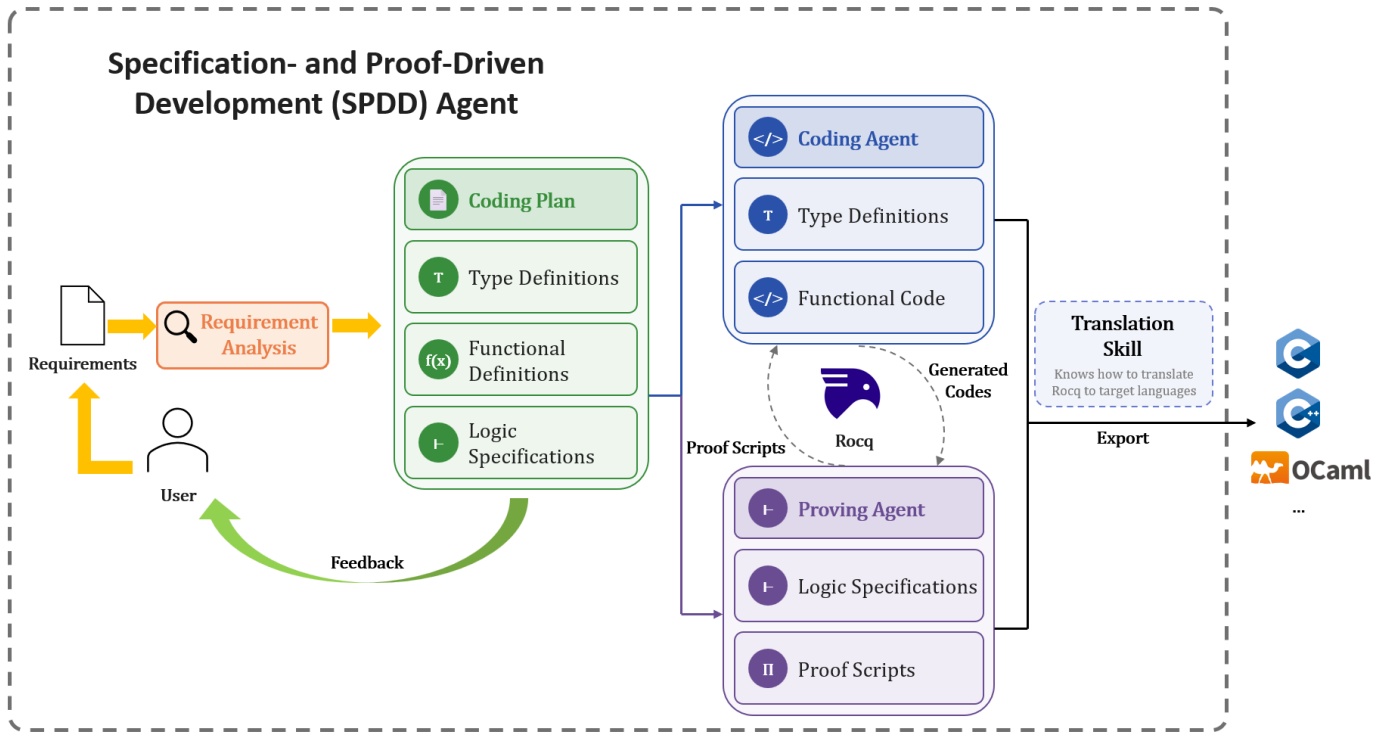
Specification- and Proof-Driven Development (SPDD) Agent

Requirements

Requirement Analysis

User

Feedback

Coding Plan

T Type Definitions

f(x) Functional Definitions

⊢ Logic Specifications

Coding Agent

T Type Definitions

</> Functional Code

Rocq

Generated Codes

Proof Scripts

Proving Agent

⊢ Logic Specifications

II Proof Scripts

Translation Skill

Knows how to translate Rocq to target languages

Export

OCaml

...